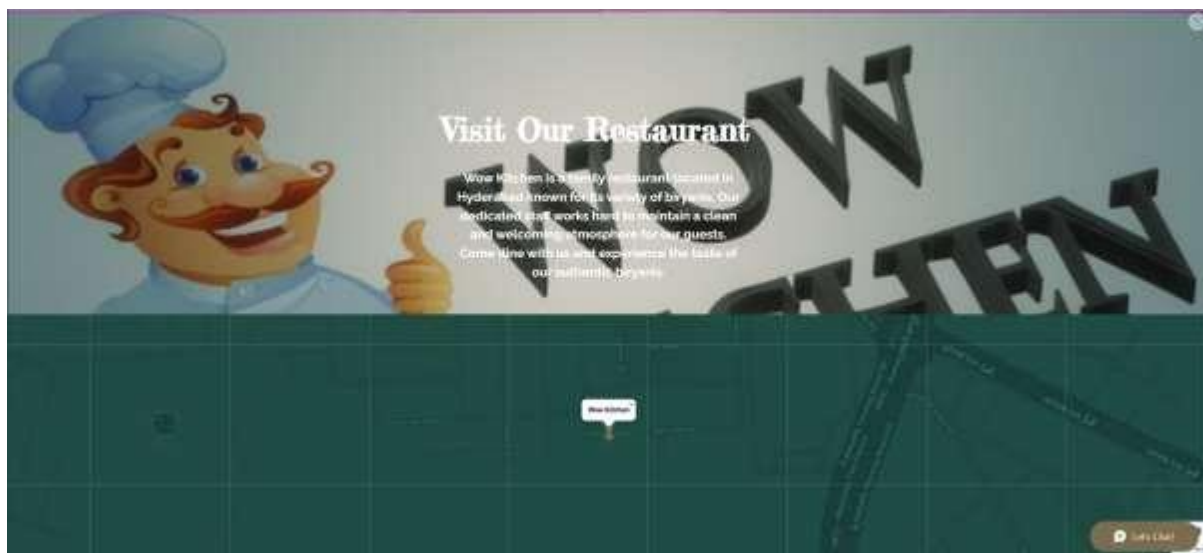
WOW
KITCHEN

Visit Our Restaurant

Wow Kitchen is a family restaurant located in Hyderabad known for its variety of biryanis. Our dedicated staff works hard to maintain a clean and welcoming atmosphere for our guests. Come dine with us and experience the taste of our authentic biryanis.

Wow Kitchen

Let's Chat!